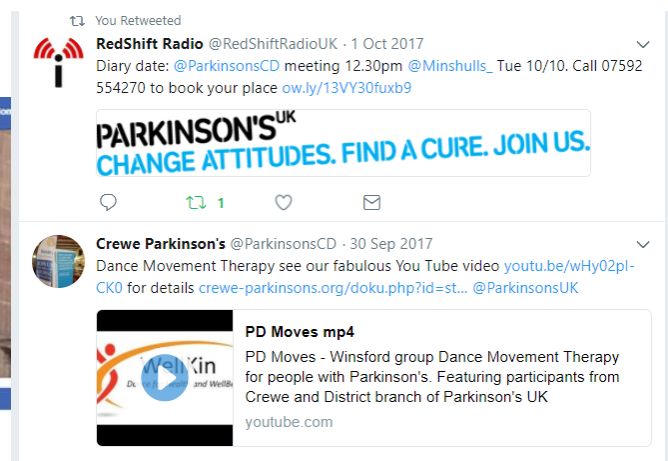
You Retweeted

RedShift Radio @RedShiftRadioUK · 1 Oct 2017

Diary date: @ParkinsonsCD meeting 12.30pm @Minshulls_ Tue 10/10. Call 07592 554270 to book your place ow.ly/13VY30fuxb9

PARKINSON'S UK
CHANGE ATTITUDES. FIND A CURE. JOIN US.

1

Crewe Parkinson's @ParkinsonsCD · 30 Sep 2017

Dance Movement Therapy see our fabulous You Tube video youtu.be/wHy02pI-CK0 for details crewe-parkinsons.org/doku.php?id=st... @ParkinsonsUK

WellKin

PD Moves mp4

PD Moves - Winsford group Dance Movement Therapy for people with Parkinson's. Featuring participants from Crewe and District branch of Parkinson's UK

youtube.com